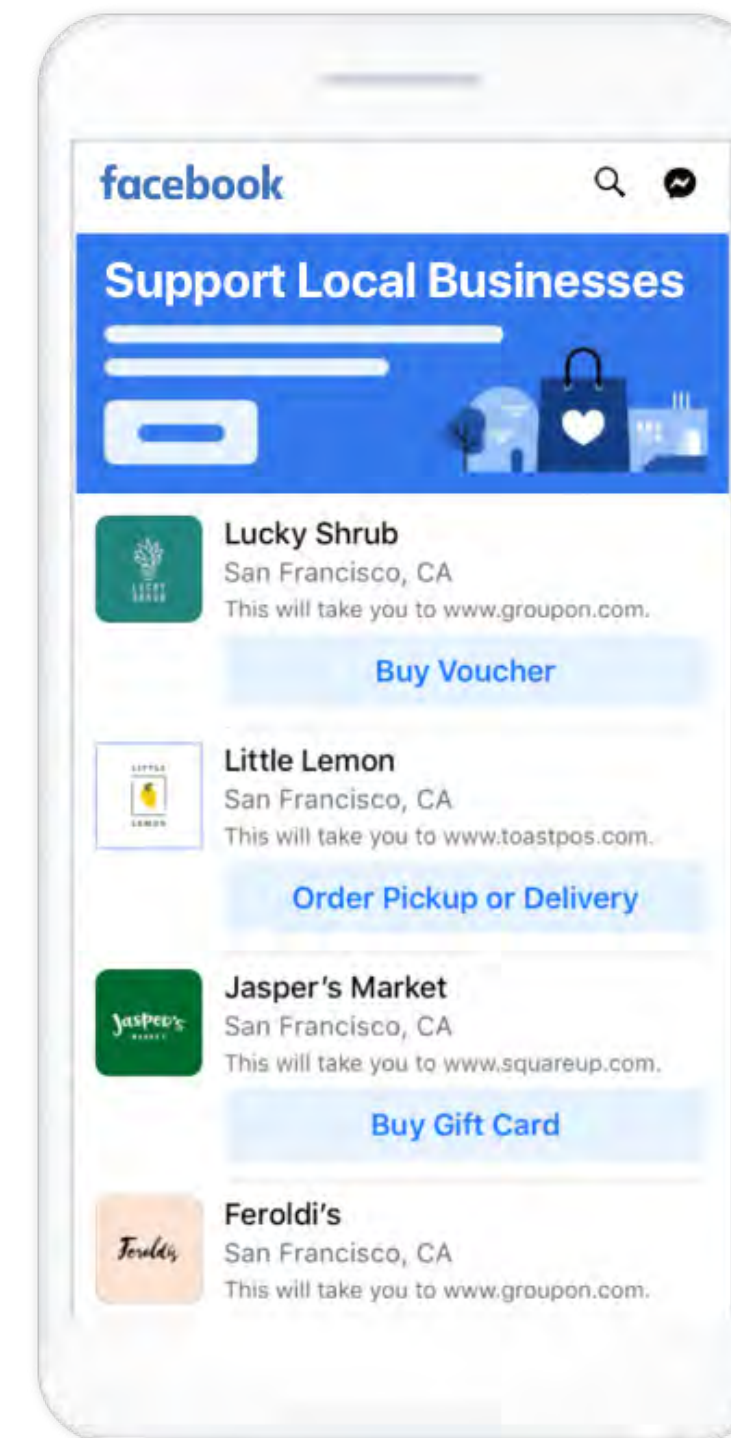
facebook

Support Local Businesses

Lucky Shrub
San Francisco, CA
This will take you to www.groupon.com.
Buy Voucher

Little Lemon
San Francisco, CA
This will take you to www.toastpos.com.
Order Pickup or Delivery

Jasper's Market
San Francisco, CA
This will take you to www.squareup.com.
Buy Gift Card

Feroldi's
San Francisco, CA
This will take you to www.groupon.com.